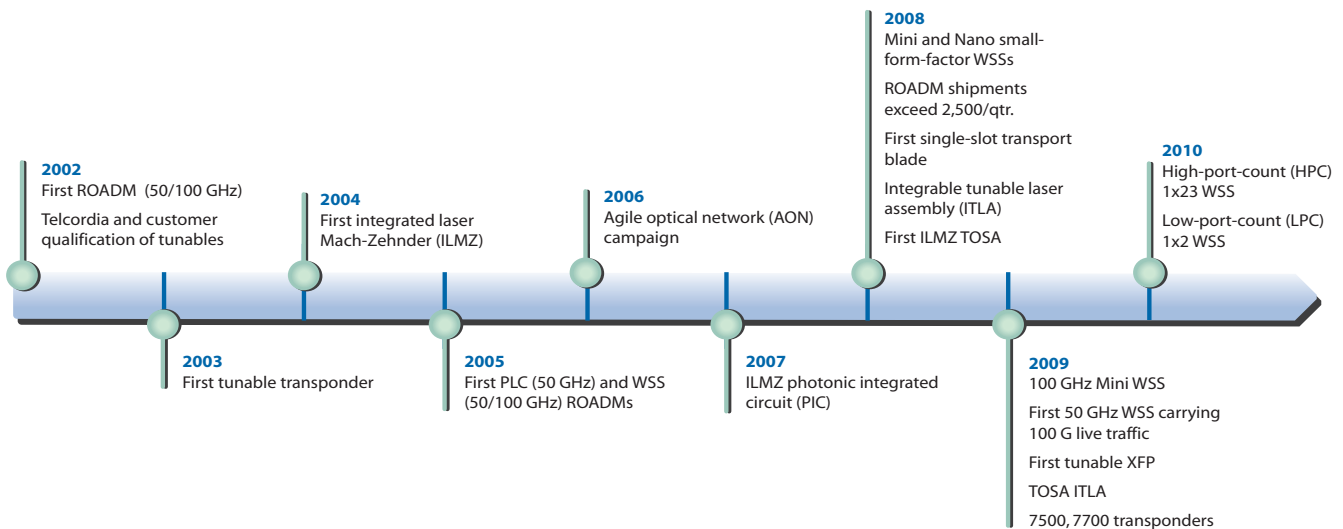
2002
First ROADM (50/100 GHz)
Telcordia and customer qualification of tunables

2003
First tunable transponder

2004
First integrated laser Mach-Zehnder (ILMZ)

2005
First PLC (50 GHz) and WSS (50/100 GHz) ROADMs

2006
Agile optical network (AON) campaign

2007
ILMZ photonic integrated circuit (PIC)

2008
Mini and Nano small-form-factor WSSs
ROADM shipments exceed 2,500/qtr.
First single-slot transport blade
Integrable tunable laser assembly (ITLA)
First ILMZ TOSA

2009
100 GHz Mini WSS
First 50 GHz WSS carrying 100 G live traffic
First tunable XFP
TOSA ITLA
7500, 7700 transponders

2010
High-port-count (HPC) 1x23 WSS
Low-port-count (LPC) 1x2 WSS